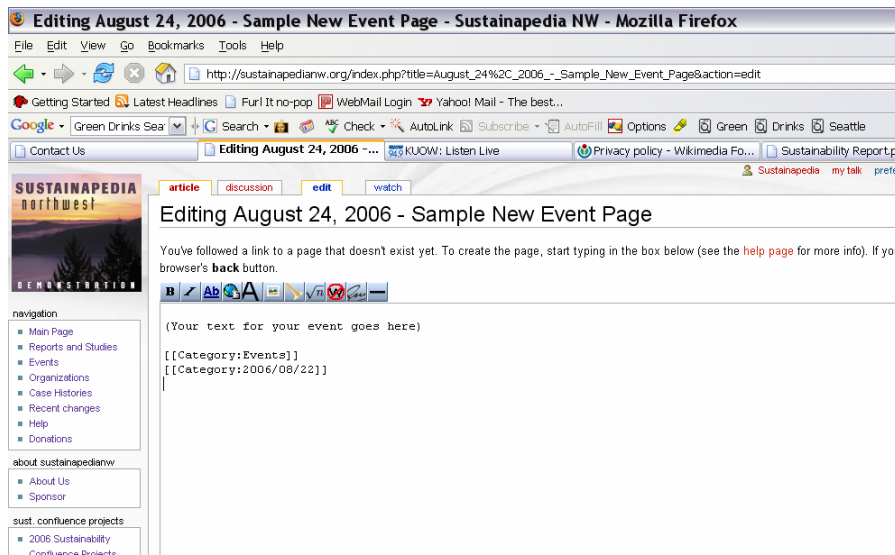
Editing August 24, 2006 - Sample New Event Page - Sustainapedia NW - Mozilla Firefox

File Edit View Go Bookmarks Tools Help

http://sustainapedianw.org/index.php?title=August_24%2C_2006_-_Sample_New_Event_Page&action=edit

Getting Started Latest Headlines Furl It no-pop WebMail Login Yahoo! Mail - The best...

Google Green Drinks Sea Search Check AutoLink Subscribe AutoFill Options Green Drinks Seattle

Contact Us | Editing August 24, 2006 -... | KUOW: Listen Live | Privacy policy - Wikimedia Fo... | Sustainability Report.p

Sustainapedia my talk prefe

SUSTAINAPEDIA northwest DEMONSTRATION

article discussion edit watch

Editing August 24, 2006 - Sample New Event Page

You've followed a link to a page that doesn't exist yet. To create the page, start typing in the box below (see the help page for more info). If yo browser's **back** button.

(Your text for your event goes here)

[[Category:Events]]
[[Category:2006/08/22]]

navigation
- Main Page
- Reports and Studies
- Events
- Organizations
- Case Histories
- Recent changes
- Help
- Donations

about sustainapedianw
- About Us
- Sponsor

sust. confluence projects
- 2006 Sustainability
- Confluence Projects